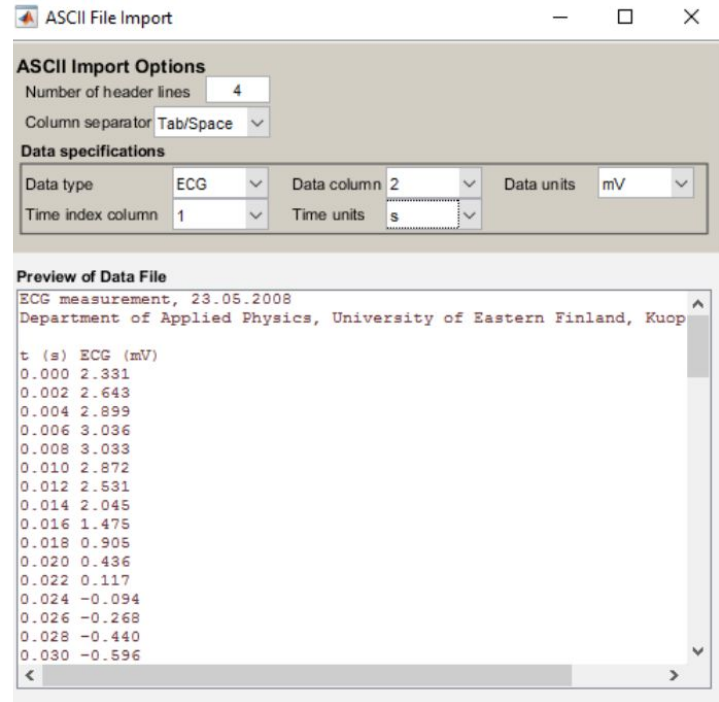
ASCII File Import

ASCII Import Options
Number of header lines 4
Column separator Tab/Space
Data specifications
Data type ECG
Data column 2
Data units mV
Time index column 1
Time units s

Preview of Data File
ECG measurement, 23.05.2008
Department of Applied Physics, University of Eastern Finland, Kuop

t (s) ECG (mV)
0.000 2.331
0.002 2.643
0.004 2.899
0.006 3.036
0.008 3.033
0.010 2.872
0.012 2.531
0.014 2.045
0.016 1.475
0.018 0.905
0.020 0.436
0.022 0.117
0.024 -0.094
0.026 -0.268
0.028 -0.440
0.030 -0.596